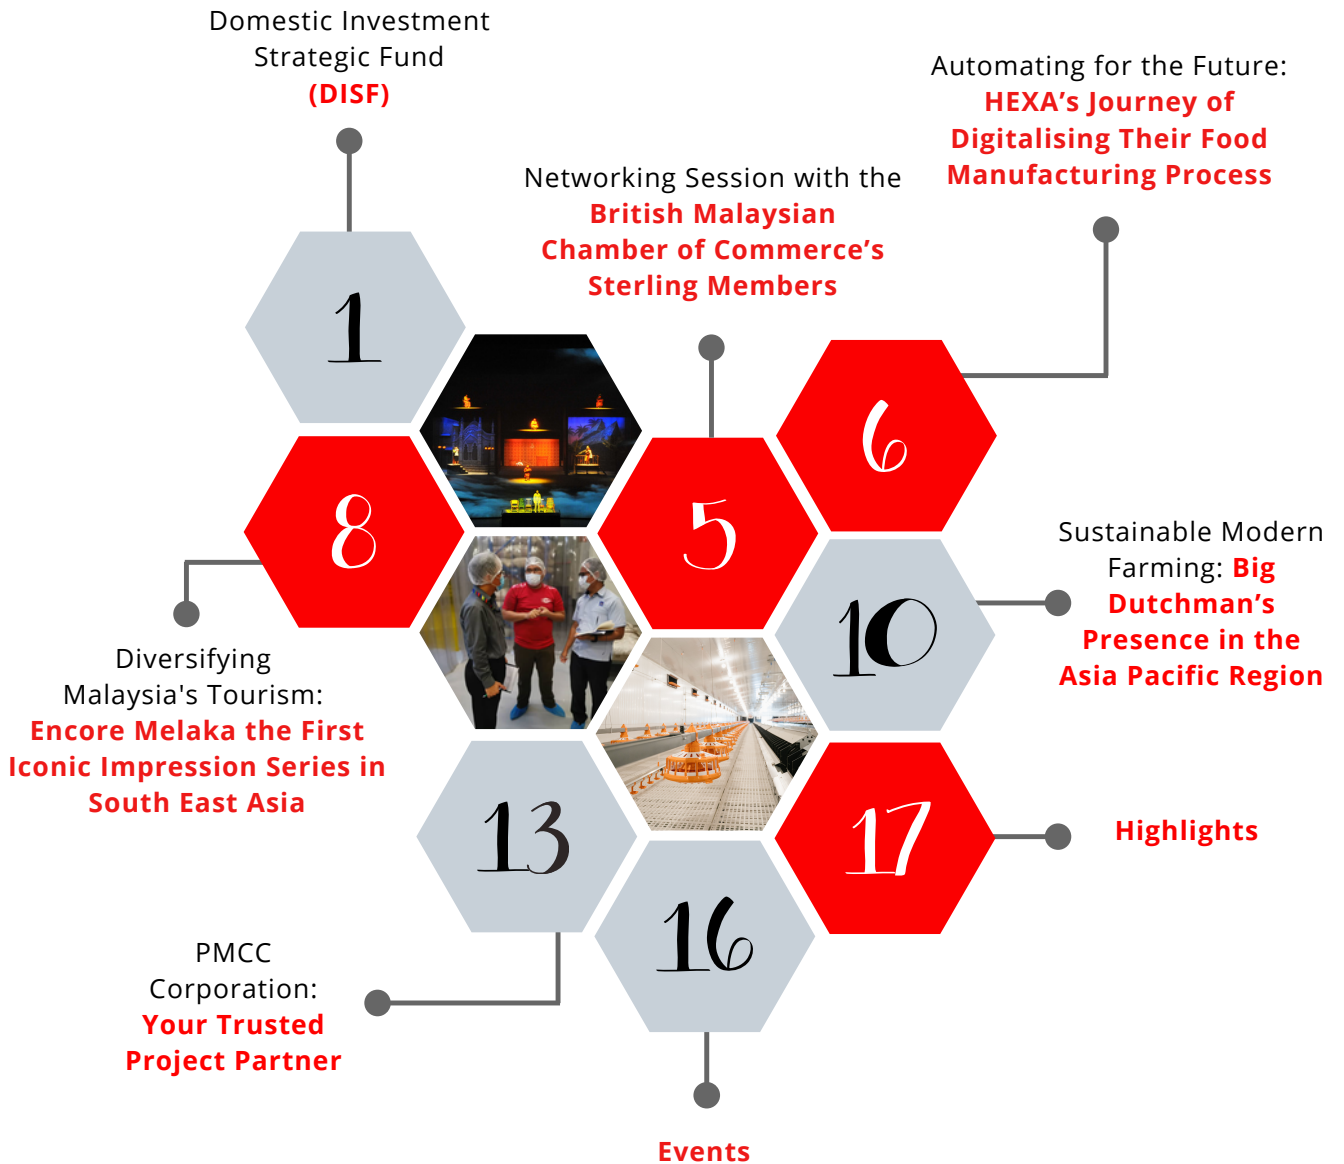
Domestic Investment Strategic Fund (DISF)

Automating for the Future: HEXA's Journey of Digitalising Their Food Manufacturing Process

Networking Session with the British Malaysian Chamber of Commerce's Sterling Members

1

6

8

5

Sustainable Modern Farming: Big Dutchman's Presence in the Asia Pacific Region

10

Diversifying Malaysia's Tourism: Encore Melaka the First Iconic Impression Series in South East Asia

13

17

Highlights

16

PMCC Corporation: Your Trusted Project Partner

Events